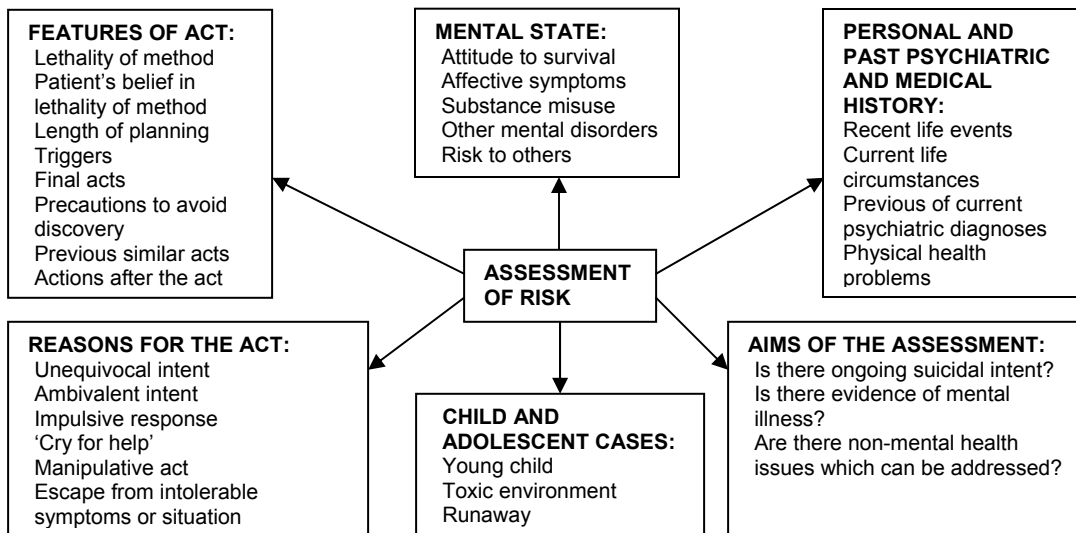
FEATURES OF ACT:
Lethality of method
Patient's belief in lethality of method
Length of planning
Triggers
Final acts
Precautions to avoid discovery
Previous similar acts
Actions after the act

MENTAL STATE:
Attitude to survival
Affective symptoms
Substance misuse
Other mental disorders
Risk to others

PERSONAL AND PAST PSYCHIATRIC AND MEDICAL HISTORY:
Recent life events
Current life circumstances
Previous of current psychiatric diagnoses
Physical health problems

ASSESSMENT OF RISK

REASONS FOR THE ACT:
Unequivocal intent
Ambivalent intent
Impulsive response
'Cry for help'
Manipulative act
Escape from intolerable symptoms or situation

CHILD AND ADOLESCENT CASES:
Young child
Toxic environment
Runaway

AIMS OF THE ASSESSMENT:
Is there ongoing suicidal intent?
Is there evidence of mental illness?
Are there non-mental health issues which can be addressed?